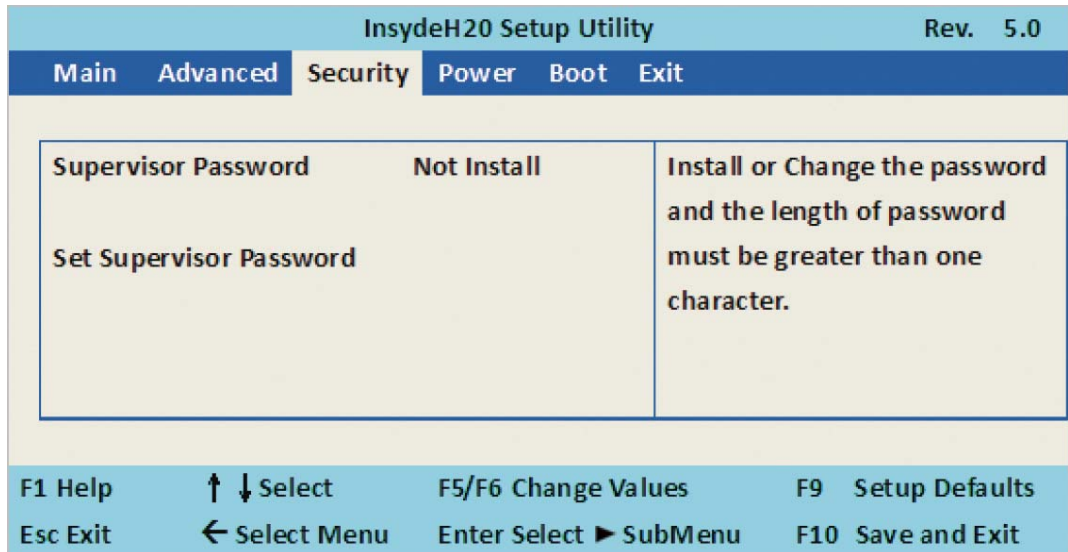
InsydeH20 Setup Utility Rev. 5.0

Main Advanced Security Power Boot Exit

Supervisor Password Not Install

Set Supervisor Password

Install or Change the password and the length of password must be greater than one character.

F1 Help ↑ ↓ Select F5/F6 Change Values F9 Setup Defaults

Esc Exit ← Select Menu Enter Select ► SubMenu F10 Save and Exit